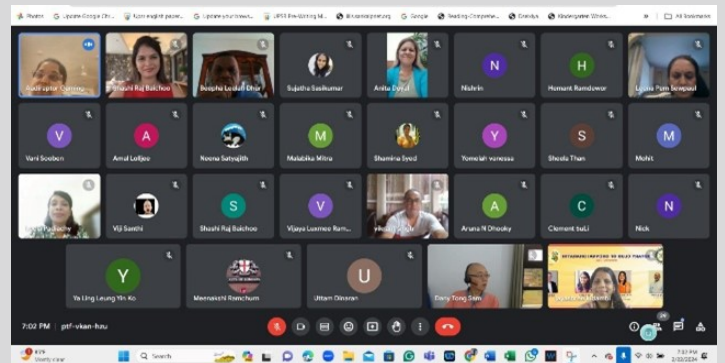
Padlet | Update Google Chr... | Kuzo english paper... | Update your brows... | UPSR Pre-Writing M... | Bicepatdpretzeg | Google | Reading Comprehen... | Grandpa | Kindergarten Writin... | All Bookmarks

Aadi-pilar Gunning
Shashi Raj Balchoo
Boopha Ledun Dhar
Sujatha Sasikumar
Anita Dayal
N
Nishrin
H
Hemant Ramdewor
Leena Pam Sewpaul

V
Vani Sooben
A
Amal Latjee
Neena Satyajith
M
Malabika Mitra
Shamina Syed
Y
Yomelah vanessa
S
Sheela Than
M
Mohit

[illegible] Pydachy
Viji Santhi
S
Shashi Raj Balchoo
V
Vijaya Luxmee Ram...
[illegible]
A
Aruna N Dhooky
C
Clement tuLi
N
Nick

Y
Ya Ling Leung Yin Ko
Meenakshi Ramchum
U
Uttam Dinoran
Dany Tong Sam

7:02 PM | ptf-vkan-hzu

Search
7:02 PM
3/22/2024